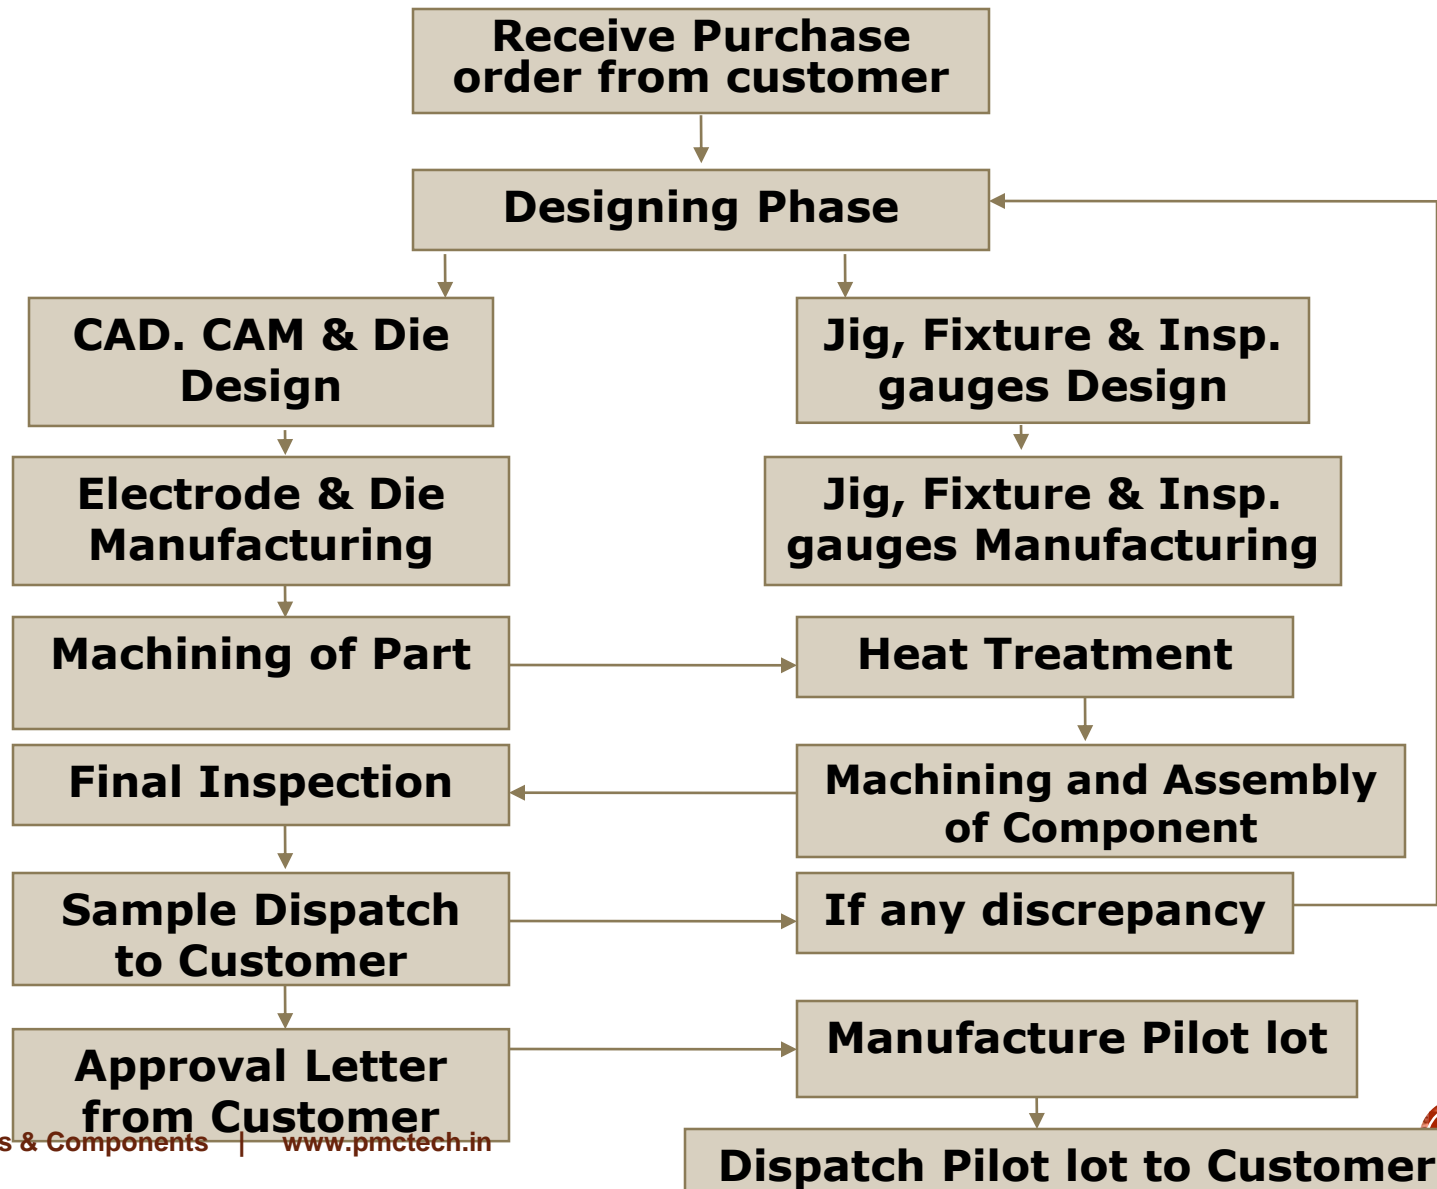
Receive Purchase order from customer

Designing Phase

CAD. CAM & Die Design

Jig, Fixture & Insp. gauges Design

Electrode & Die Manufacturing

Jig, Fixture & Insp. gauges Manufacturing

Machining of Part

Heat Treatment

Final Inspection

Machining and Assembly of Component

Sample Dispatch to Customer

If any discrepancy

Approval Letter from Customer

Manufacture Pilot lot

s & Components | www.pmctech.in

Dispatch Pilot lot to Customer